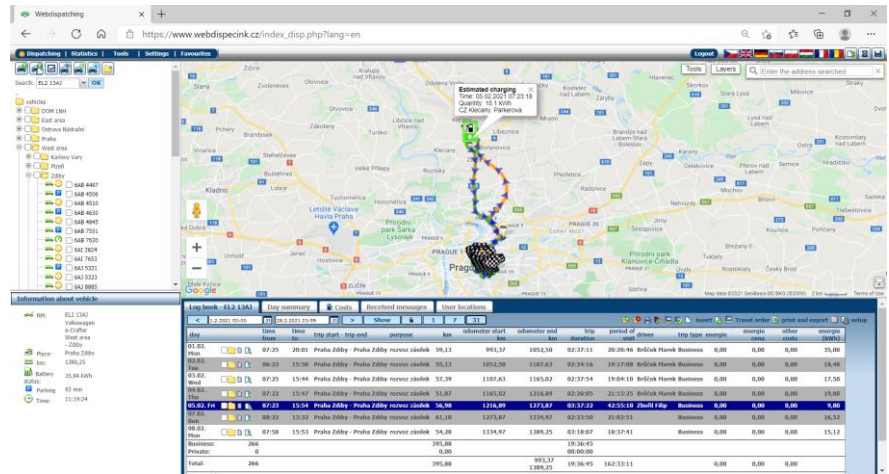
Webdispatching

https://www.webdispecink.cz/index_disp.php?lang=en

Dispatching | Statistics | Tools | Settings | Favourites

Logout

Search: EL2 13A3 OK

vehicles
DOM LNH
East area
Ostrava Nádraží
Praha
West area
Karlovy Vary
Plzeň
Zdiby
6AB 4467
6AB 4508
6AB 4510
6AB 4630
6AB 4645
6AB 7551
6AB 7630
6AJ 2824
6AJ 7653
6AJ 5321
6AJ 5323
6AJ 8885

Information about vehicle

RM: EL2 13A3 Volkswagen e-Crafter West area - Zdiby
Place: Praha Zdiby
km: 1389,25
Battery status: 35,94 kWh
Parking: 93 min
Time: 11:19:24

Tools Layers Enter the address searched

Estimated charging
Time: 05.02.2021 07:23:18
Quantity: 15,1 kWh
CZ Klecany, Parkerova

Kladno Praha Letiště Václava Havla Praha Google

Map data ©2021 GeoBasis-DE/BKG (©2009) 2 km Terms of Use

Log book - EL2 13A3 | Day summary | Costs | Received messages | User locations

1.2.2021 00:00 | 28.2.2021 23:59 | Show | 1 | 7 | 31

Insert | Travel order | print and export | setup

| day | time from | time to | trip start - trip end | purpose | km | odometer start km | odometer end km | trip duration | period of visit | driver | trip type | energie | energie cena | other costs | energie (kWh) |
|---|---|---|---|---|---|---|---|---|---|---|---|---|---|---|---|
| 01.02. Mon | 07:25 | 20:01 | Praha Zdiby - Praha Zdiby | rozvoz zásilek | 59,13 | 993,37 | 1052,50 | 02:37:11 | 20:20:46 | Bríček Marek | Business | 0,00 | 0,00 | 0,00 | 35,00 |
| 02.02. Tue | 06:23 | 15:50 | Praha Zdiby - Praha Zdiby | rozvoz zásilek | 55,13 | 1052,50 | 1107,63 | 02:34:16 | 19:17:00 | Bríček Marek | Business | 0,00 | 0,00 | 0,00 | 18,46 |
| 03.02. Wed | 07:25 | 15:44 | Praha Zdiby - Praha Zdiby | rozvoz zásilek | 57,39 | 1107,63 | 1165,02 | 02:37:54 | 19:04:10 | Bríček Marek | Business | 0,00 | 0,00 | 0,00 | 17,50 |
| 04.02. Thu | 07:25 | 15:47 | Praha Zdiby - Praha Zdiby | rozvoz zásilek | 51,87 | 1165,02 | 1216,89 | 02:20:05 | 21:15:25 | Bríček Marek | Business | 0,00 | 0,00 | 0,00 | 19,00 |
| 05.02. Fri | 07:23 | 15:54 | Praha Zdiby - Praha Zdiby | rozvoz zásilek | 56,98 | 1216,89 | 1273,87 | 02:37:22 | 42:55:10 | Zbořil Filip | Business | 0,00 | 0,00 | 0,00 | 9,80 |
| 07.02. Sun | 08:23 | 13:32 | Praha Zdiby - Praha Zdiby | rozvoz zásilek | 61,10 | 1273,87 | 1334,97 | 02:23:50 | 31:02:51 | Bríček Marek | Business | 0,00 | 0,00 | 0,00 | 16,52 |
| 08.02. Mon | 07:58 | 15:53 | Praha Zdiby - Praha Zdiby | rozvoz zásilek | 54,28 | 1334,97 | 1389,25 | 03:18:07 | 18:37:41 | Bríček Marek | Business | 0,00 | 0,00 | 0,00 | 15,12 |
| Business: | 266 | | | | 395,88 | | | 19:36:45 | | | | | | | |
| Private: | 0 | | | | 0,00 | | | 00:00:00 | | | | | | | |
| Total: | 266 | | | | 395,88 | 993,37 | 1389,25 | 19:36:45 | 162:33:11 | | | 0,00 | 0,00 | 0,00 | |